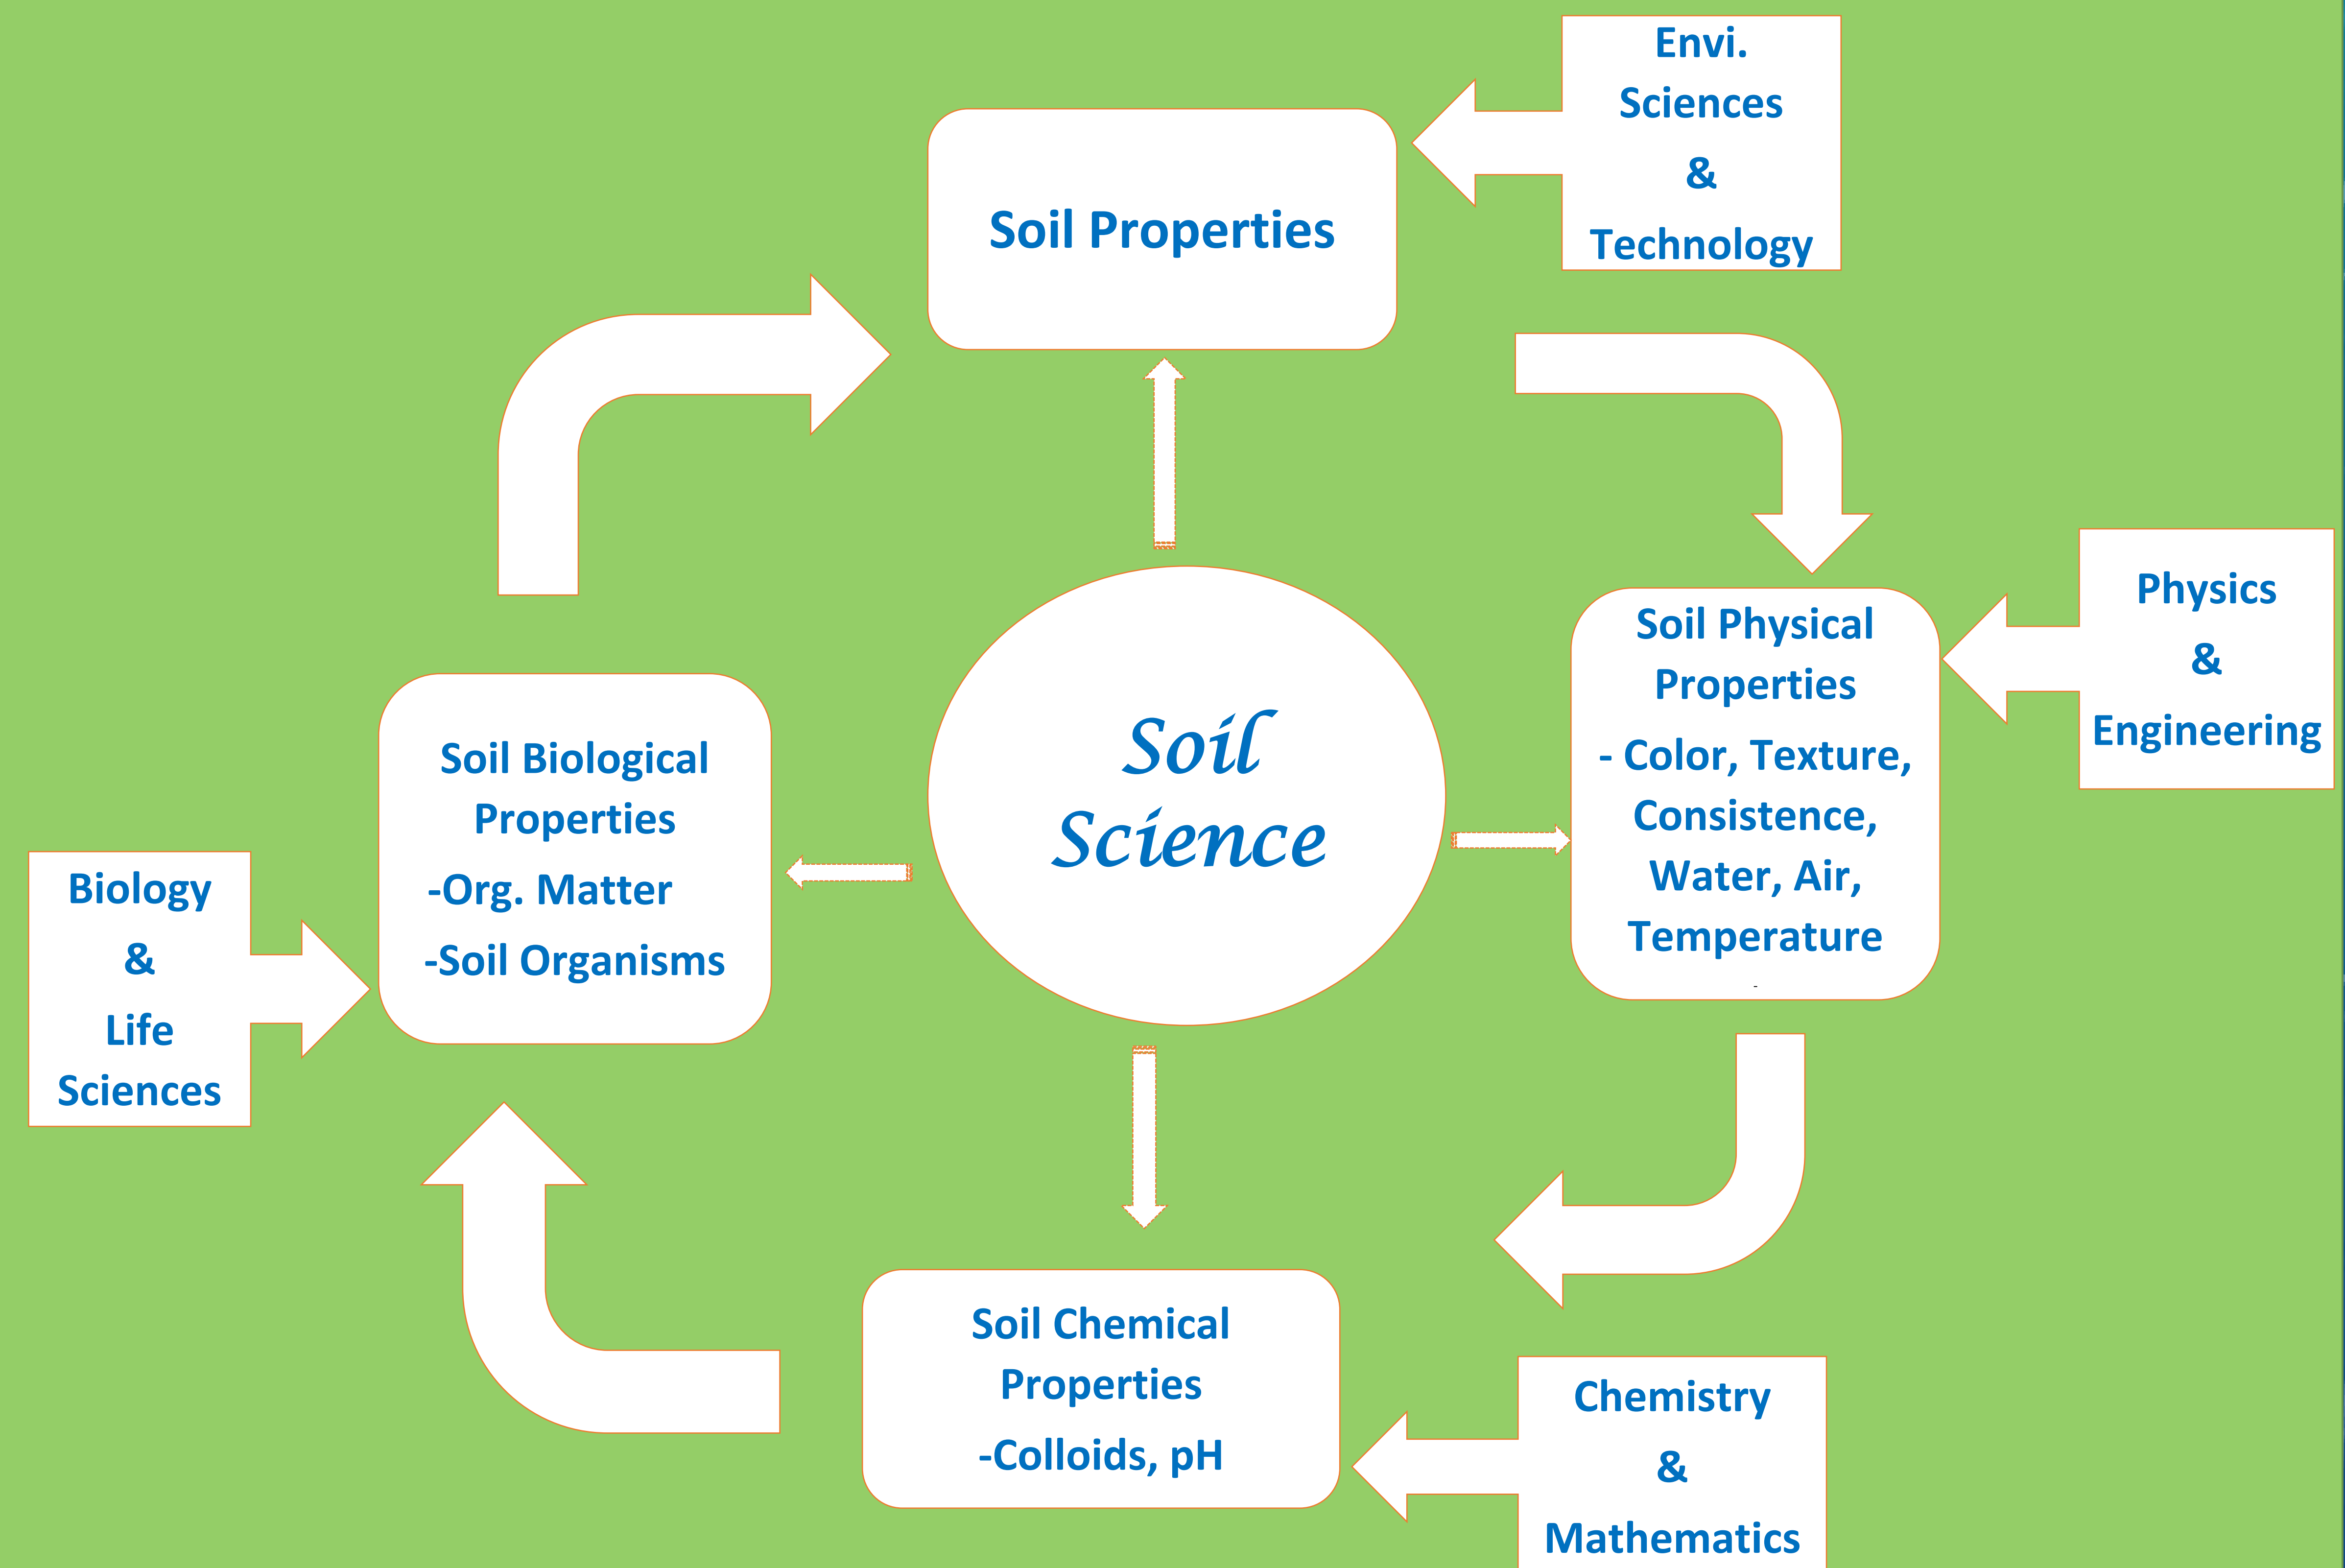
Envi. Sciences & Technology

Soil Properties

Physics & Engineering

Soil Physical Properties
- Color, Texture, Consistence, Water, Air, Temperature

Soil Science

Soil Biological Properties
-Org. Matter
-Soil Organisms

Biology & Life Sciences

Soil Chemical Properties
-Colloids, pH

Chemistry & Mathematics